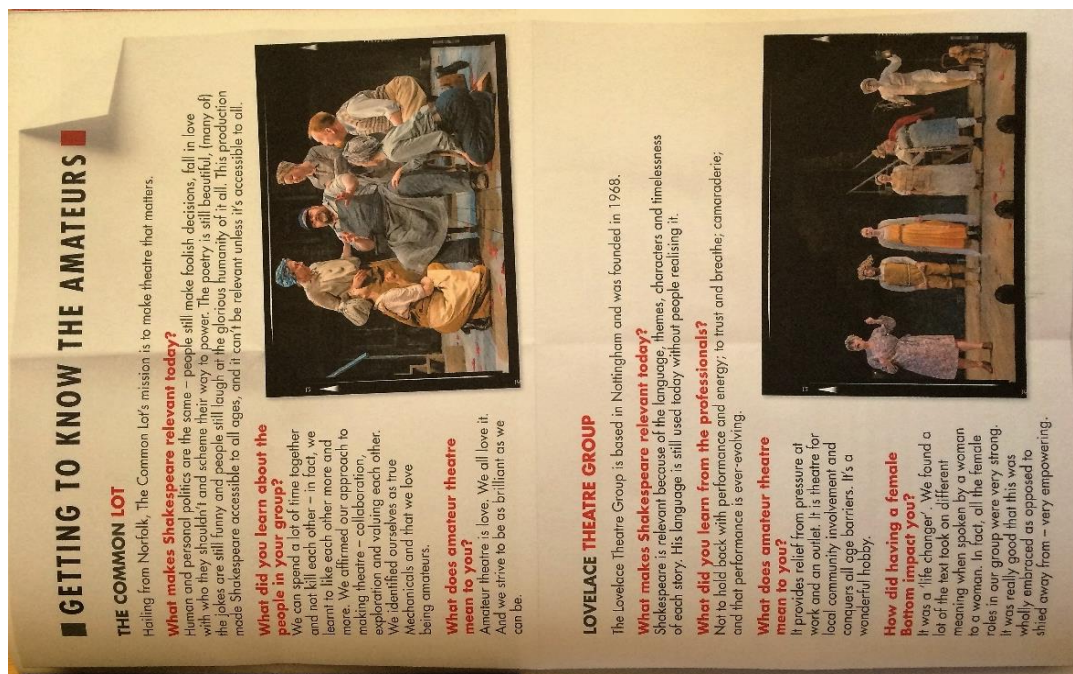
GETTING TO KNOW THE AMATEURS

THE COMMON LOT

Hailing from Norfolk, The Common Lot's mission is to make theatre that matters.

What makes Shakespeare relevant today?
Human and personal politics are the same – people still make foolish decisions, fall in love with who they shouldn't and scheme their way to power. The poetry is still beautiful, (many of) the jokes are still funny and people still laugh at the glorious humanity of it all. This production made Shakespeare accessible to all ages, and it can't be relevant unless it's accessible to all.

What did you learn about the people in your group?
We can spend a lot of time together and not kill each other – in fact, we learnt to like each other more and more. We affirmed our approach to making theatre – collaboration, exploration and valuing each other. We identified ourselves as true Mechanicals and that we love being amateurs.

What does amateur theatre mean to you?
Amateur theatre is love. We all love it. And we strive to be as brilliant as we can be.

LOVELACE THEATRE GROUP

The Lovelace Theatre Group is based in Nottingham and was founded in 1968.

What makes Shakespeare relevant today?
Shakespeare is relevant because of the language, themes, characters and timelessness of each story. His language is still used today without people realising it.

What did you learn from the professionals?
Not to hold back with performance and energy; to trust and breathe; camaraderie; and that performance is ever-evolving.

What does amateur theatre mean to you?
It provides relief from pressure at work and an outlet. It is theatre for local community involvement and conquers all age barriers. It's a wonderful hobby.

How did having a female Bottom impact you?
It was a 'life changer'. We found a lot of the text took on different meaning when spoken by a woman to a woman. In fact, all the female roles in our group were very strong. It was really good that this was wholly embraced as opposed to shied away from – very empowering.